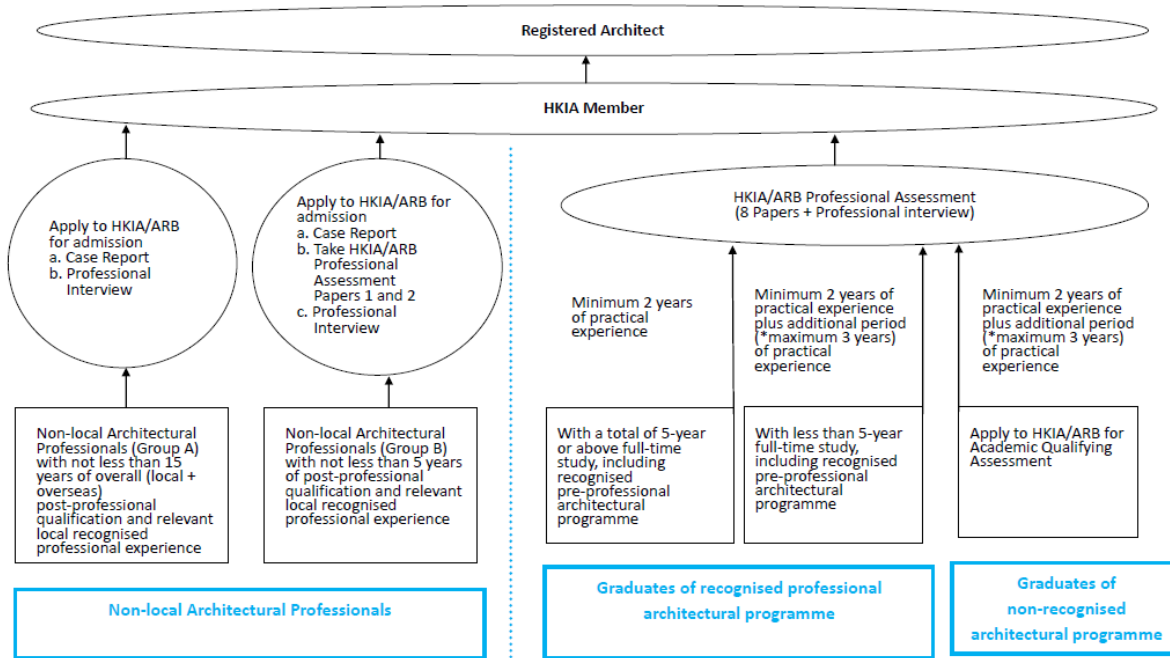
Registered Architect

HKIA Member

Apply to HKIA/ARB for admission
a. Case Report
b. Professional Interview

Apply to HKIA/ARB for admission
a. Case Report
b. Take HKIA/ARB Professional Assessment Papers 1 and 2
c. Professional Interview

HKIA/ARB Professional Assessment (8 Papers + Professional interview)

Minimum 2 years of practical experience

Minimum 2 years of practical experience plus additional period (*maximum 3 years) of practical experience

Minimum 2 years of practical experience plus additional period (*maximum 3 years) of practical experience

Non-local Architectural Professionals (Group A) with not less than 15 years of overall (local + overseas) post-professional qualification and relevant local recognised professional experience

Non-local Architectural Professionals (Group B) with not less than 5 years of post-professional qualification and relevant local recognised professional experience

With a total of 5-year or above full-time study, including recognised pre-professional architectural programme

With less than 5-year full-time study, including recognised pre-professional architectural programme

Apply to HKIA/ARB for Academic Qualifying Assessment

Non-local Architectural Professionals

Graduates of recognised professional architectural programme

Graduates of non-recognised architectural programme